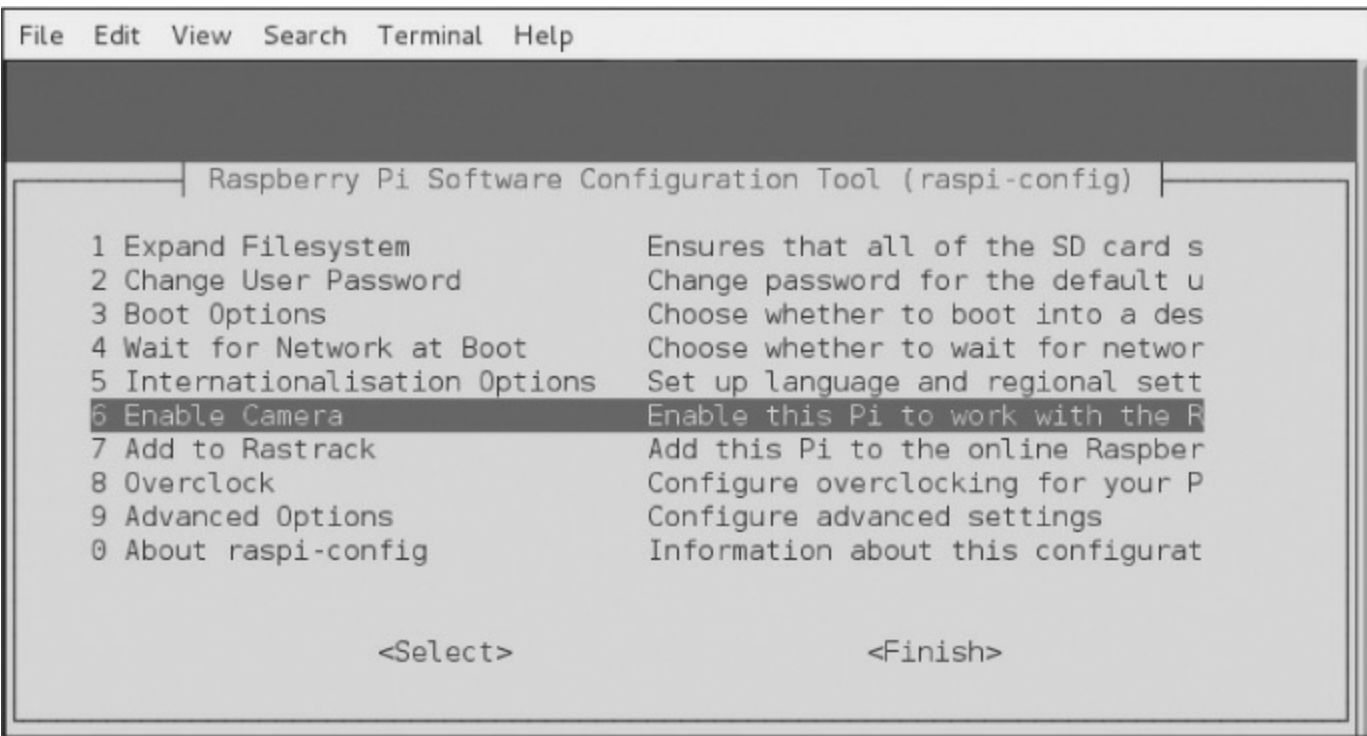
File Edit View Search Terminal Help

Raspberry Pi Software Configuration Tool (raspi-config)

| | |
|---|---|
| 1 Expand Filesystem | Ensures that all of the SD card s |
| 2 Change User Password | Change password for the default u |
| 3 Boot Options | Choose whether to boot into a des |
| 4 Wait for Network at Boot | Choose whether to wait for networ |
| 5 Internationalisation Options | Set up language and regional sett |
| 6 Enable Camera | Enable this Pi to work with the R |
| 7 Add to Rastrack | Add this Pi to the online Raspber |
| 8 Overclock | Configure overclocking for your P |
| 9 Advanced Options | Configure advanced settings |
| 0 About raspi-config | Information about this configurat |

<Select> <Finish>